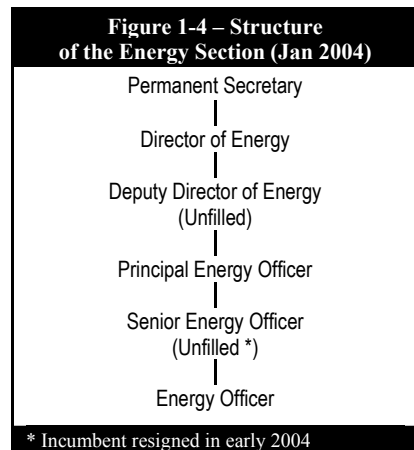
Figure 1-4 – Structure of the Energy Section (Jan 2004)

Permanent Secretary

Director of Energy

Deputy Director of Energy (Unfilled)

Principal Energy Officer

Senior Energy Officer (Unfilled *)

Energy Officer

* Incumbent resigned in early 2004